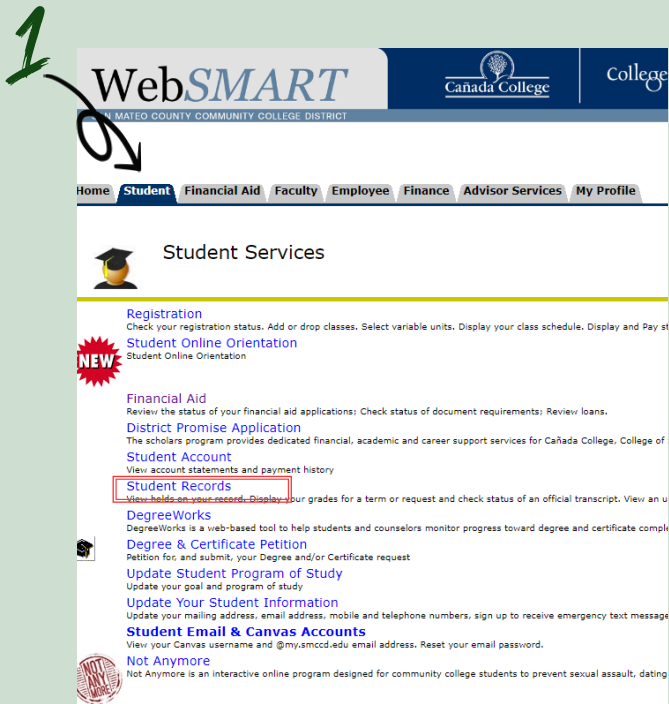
1

WebSMART

Cañada College

College

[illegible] MATEO COUNTY COMMUNITY COLLEGE DISTRICT

Home Student Financial Aid Faculty Employee Finance Advisor Services My Profile

Student Services

Registration
Check your registration status. Add or drop classes. Select variable units. Display your class schedule. Display and Pay st

NEW

Student Online Orientation
Student Online Orientation

Financial Aid
Review the status of your financial aid applications; Check status of document requirements; Review loans.

District Promise Application
The scholars program provides dedicated financial, academic and career support services for Cañada College, College of

Student Account
View account statements and payment history

Student Records
View holds on your record; Display your grades for a term or request and check status of an official transcript. View an u

DegreeWorks
DegreeWorks is a web-based tool to help students and counselors monitor progress toward degree and certificate comple

Degree & Certificate Petition
Petition for, and submit, your Degree and/or Certificate request

Update Student Program of Study
Update your goal and program of study

Update Your Student Information
Update your mailing address, email address, mobile and telephone numbers, sign up to receive emergency text message

Student Email & Canvas Accounts
View your Canvas username and @my.smccd.edu email address. Reset your email password.

NOT ANY MORE!

Not Anymore
Not Anymore is an interactive online program designed for community college students to prevent sexual assault, dating